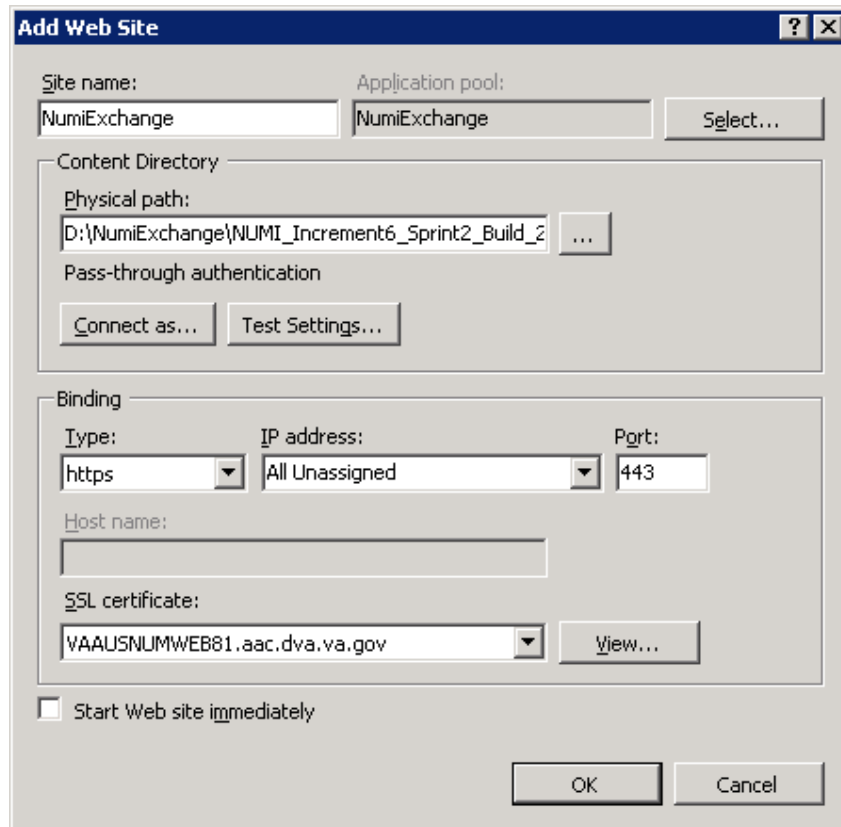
Add Web Site

?

Site name:
NumiExchange

Application pool:
NumiExchange

Select...

Content Directory

Physical path:
D:\NumiExchange\NUMI_Increment6_Sprint2_Build_2

...

Pass-through authentication

Connect as...

Test Settings...

Binding

Type:
https

IP address:
All Unassigned

Port:
443

Host name:

SSL certificate:
VAAUSNUMWEB81.aac.dva.va.gov

View...

Start Web site immediately

OK

Cancel